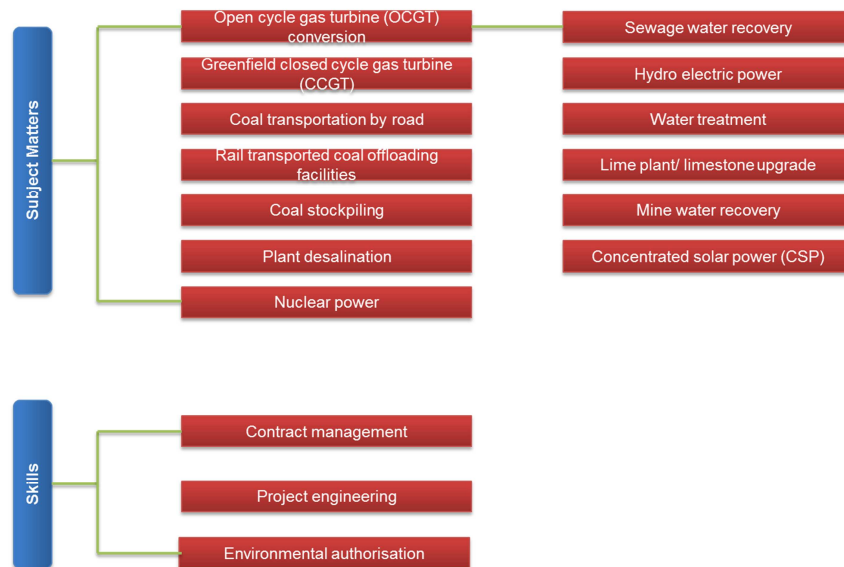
Subject Matters

Open cycle gas turbine (OCGT) conversion

Greenfield closed cycle gas turbine (CCGT)

Coal transportation by road

Rail transported coal offloading facilities

Coal stockpiling

Plant desalination

Nuclear power

Sewage water recovery

Hydro electric power

Water treatment

Lime plant/ limestone upgrade

Mine water recovery

Concentrated solar power (CSP)

Skills

Contract management

Project engineering

Environmental authorisation